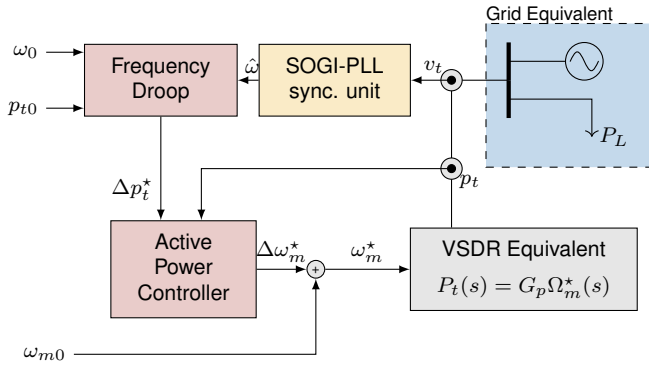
Grid Equivalent

$\omega_0$

$p_{t0}$

Frequency Droop

$\hat{\omega}$

SOGI-PLL sync. unit

$v_t$

$P_L$

$p_t$

$\Delta p_t^\star$

Active Power Controller

$\Delta\omega_m^\star$

+

$\omega_m^\star$

VSDR Equivalent

$P_t(s) = G_p\Omega_m^\star(s)$

$\omega_{m0}$